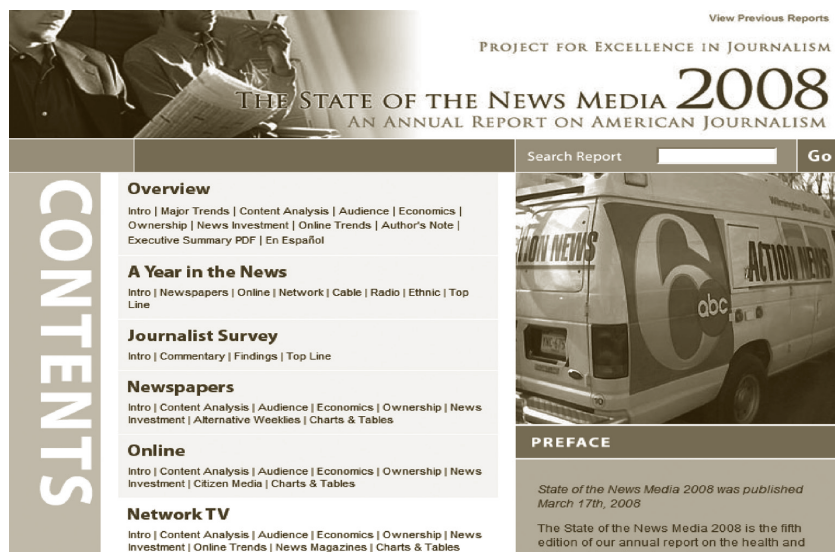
View Previous Reports

PROJECT FOR EXCELLENCE IN JOURNALISM

THE STATE OF THE NEWS MEDIA 2008
AN ANNUAL REPORT ON AMERICAN JOURNALISM

Search Report
Go

CONTENTS

Overview
Intro | Major Trends | Content Analysis | Audience | Economics | Ownership | News Investment | Online Trends | Author's Note | Executive Summary PDF | En Español

A Year in the News
Intro | Newspapers | Online | Network | Cable | Radio | Ethnic | Top Line

Journalist Survey
Intro | Commentary | Findings | Top Line

Newspapers
Intro | Content Analysis | Audience | Economics | Ownership | News Investment | Alternative Weeklies | Charts & Tables

Online
Intro | Content Analysis | Audience | Economics | Ownership | News Investment | Citizen Media | Charts & Tables

Network TV
Intro | Content Analysis | Audience | Economics | Ownership | News Investment | Online Trends | News Magazines | Charts & Tables

ACTION NEWS
6
abc
ACTION NEWS

PREFACE

State of the News Media 2008 was published March 17th, 2008

The State of the News Media 2008 is the fifth edition of our annual report on the health and